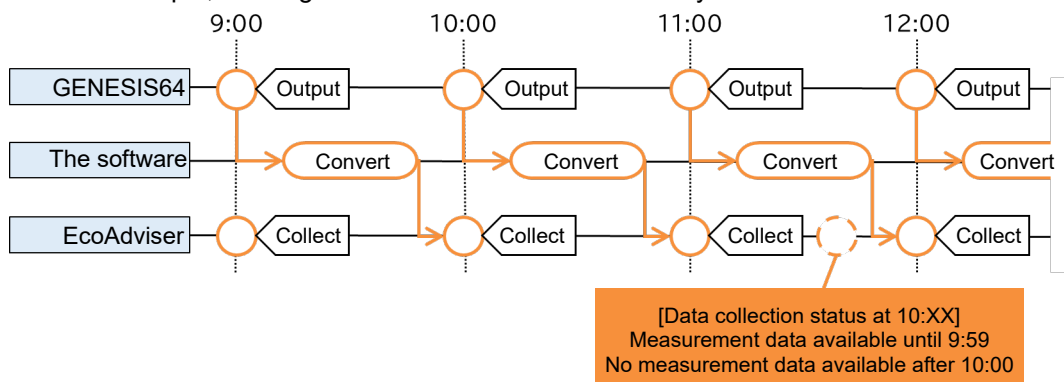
9:00
10:00
11:00
12:00

GENESIS64
Output
Output
Output
Output

The software
Convert
Convert
Convert
Convert

EcoAdviser
Collect
Collect
Collect
Collect

[Data collection status at 10:XX]
Measurement data available until 9:59
No measurement data available after 10:00